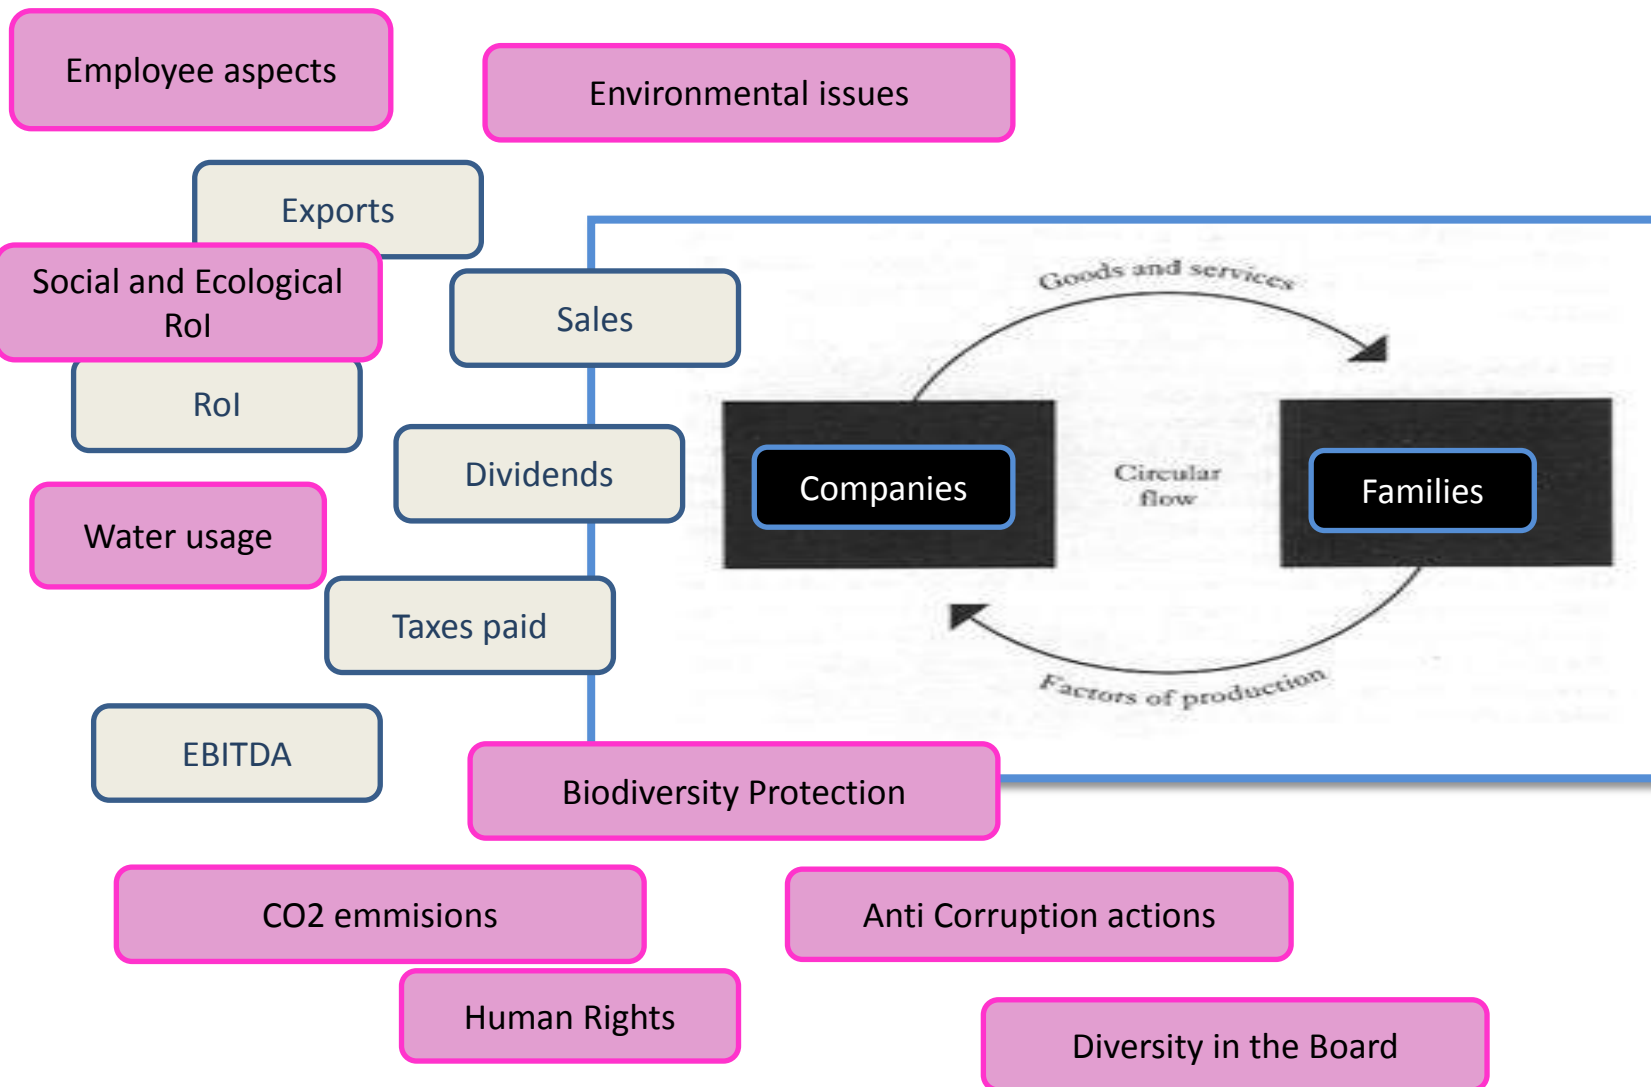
Employee aspects

Environmental issues

Exports

Social and Ecological RoI

Sales

RoI

Goods and services

Companies

Circular flow

Families

Dividends

Water usage

Taxes paid

Factors of production

EBITDA

Biodiversity Protection

CO2 emmisions

Anti Corruption actions

Human Rights

Diversity in the Board